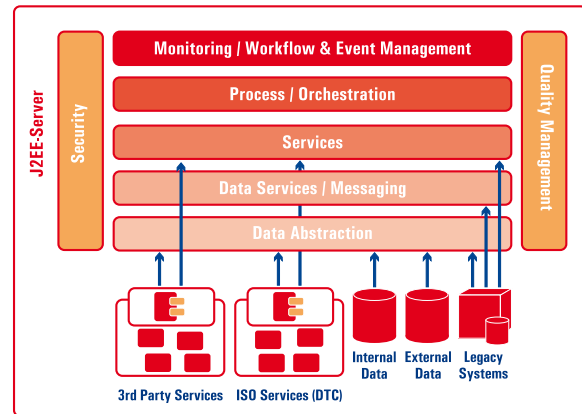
J2EE-Server

Security

Monitoring / Workflow & Event Management

Process / Orchestration

Services

Data Services / Messaging

Data Abstraction

Quality Management

3rd Party Services

ISO Services (DTC)

Internal Data

External Data

Legacy Systems